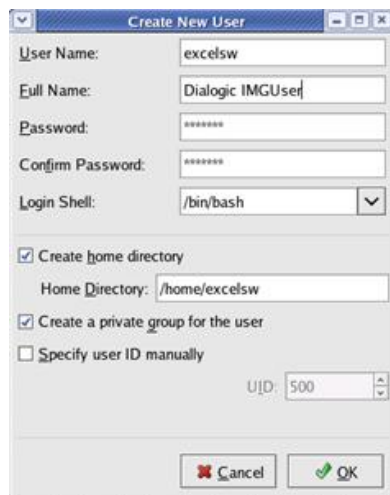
Create New User

User Name: excelsw

Full Name: Dialogic IMGUser

Password: *******

Confirm Password: *******

Login Shell: /bin/bash

Create home directory

Home Directory: /home/excelsw

Create a private group for the user

Specify user ID manually

UID: 500

Cancel

OK